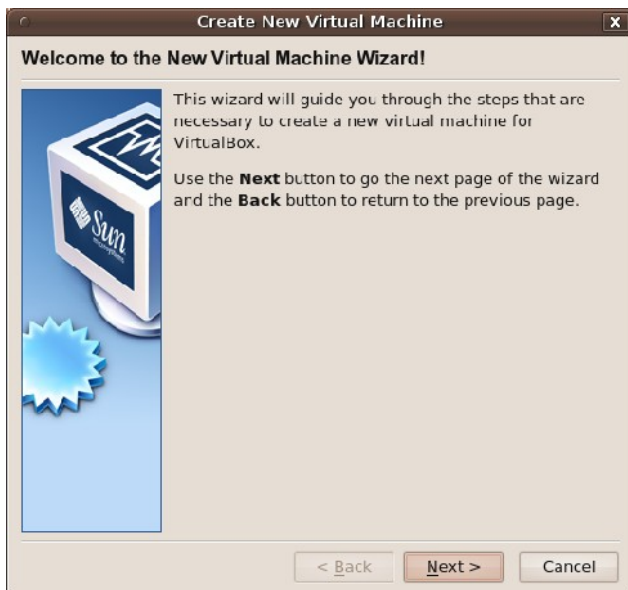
Create New Virtual Machine

Welcome to the New Virtual Machine Wizard!

This wizard will guide you through the steps that are necessary to create a new virtual machine for VirtualBox.

Use the **Next** button to go the next page of the wizard and the **Back** button to return to the previous page.

Sun

< Back | Next > | Cancel